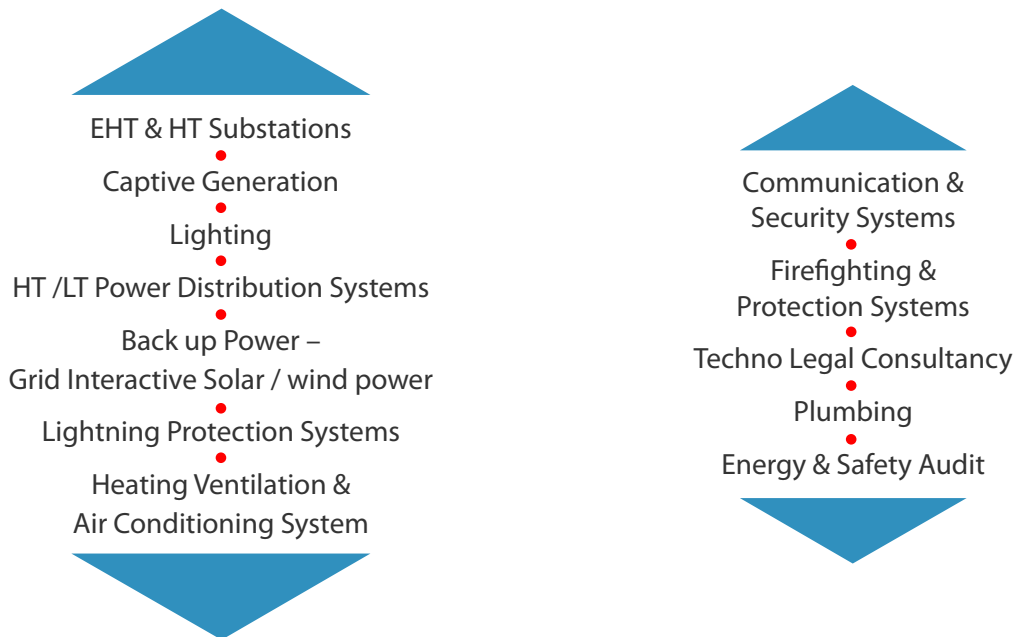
EHT & HT Substations

Captive Generation

Lighting

HT /LT Power Distribution Systems

Back up Power –
Grid Interactive Solar / wind power

Lightning Protection Systems

Heating Ventilation &
Air Conditioning System

Communication &
Security Systems

Firefighting &
Protection Systems

Techno Legal Consultancy

Plumbing

Energy & Safety Audit